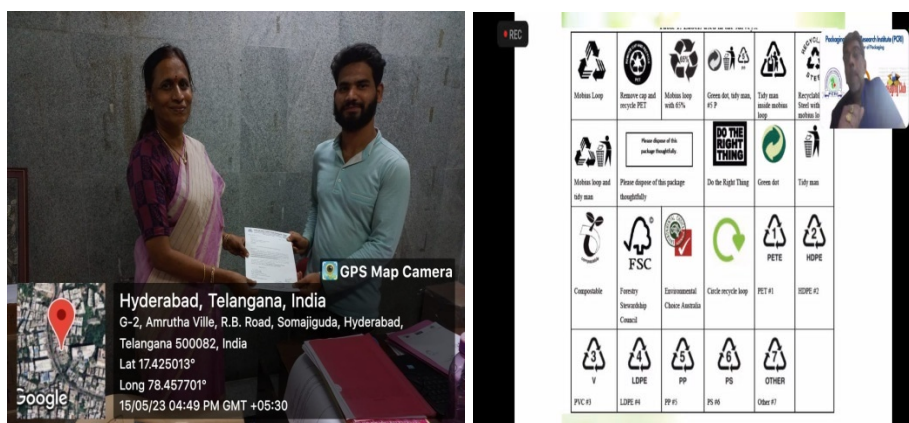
GPS Map Camera

Hyderabad, Telangana, India

G-2, Amrutha Ville, R.B. Road, Somajiguda, Hyderabad, Telangana 500082, India

Lat 17.425013°

Long 78.457701°

15/05/23 04:49 PM GMT +05:30

Google

REC

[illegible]

Packaging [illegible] Research Institute (PCRI)

| | | | | | |
|---|---|---|---|---|---|
| Mobius Loop | Remove cap and recycle PET | Mobius loop with 65% | Green dot, tidy man, #5 P | Tidy man inside mobius loop | Recyclable Steel with mobius lo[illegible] |
| Mobius loop and tidy man | Please dispose of this package thoughtfully. Please dispose of this package thoughtfully | DO THE RIGHT THING Do the Right Thing | Green dot | Tidy man | |
| Compostable | FSC Forestry Stewardship Council | Environmental Choice Australia | Circle recycle loop | 1 PETE PET #1 | 2 HDPE HDPE #2 |
| 3 V PVC #3 | 4 LDPE LDPE #4 | 5 PP PP #5 | 6 PS PS #6 | 7 OTHER Other #7 | |